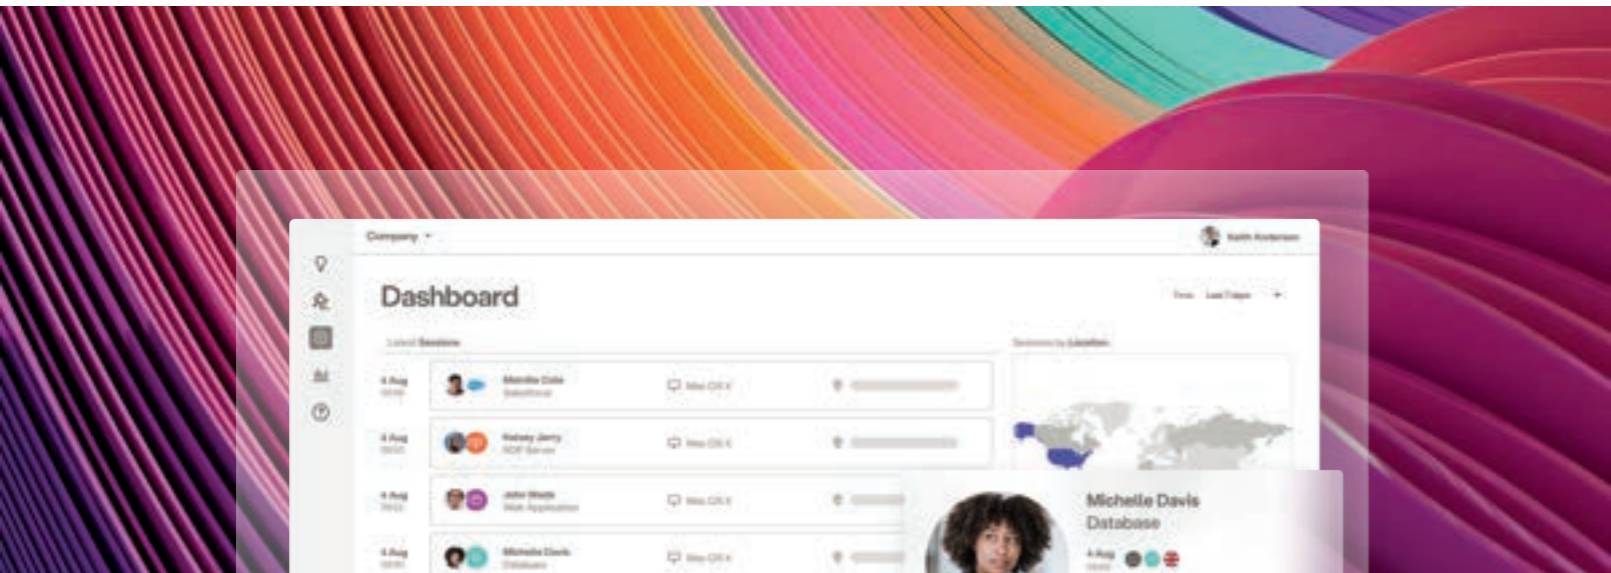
Company

Keith Anderson

Dashboard

Time Last 7 days

Latest Sessions

Sessions by Location

4 Aug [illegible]

Michelle Cole
Salesforce

Mac OS X

4 Aug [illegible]

Kelsey Jerry
RDP Server

Mac OS X

4 Aug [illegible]

John Wade
Web Application

Mac OS X

4 Aug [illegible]

Michelle Davis
Database

Mac OS X

Michelle Davis
Database

4 Aug
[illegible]